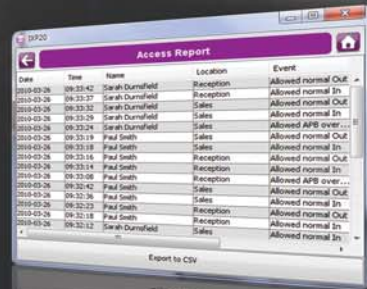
IXP20

Access Report

| Date | Time | Name | Location | Event |
|---|---|---|---|---|
| 2010-03-26 | 09:33:42 | Sarah Durnsfield | Reception | Allowed normal Out |
| 2010-03-26 | 09:33:37 | Sarah Durnsfield | Reception | Allowed normal In |
| 2010-03-26 | 09:33:32 | Sarah Durnsfield | Sales | Allowed normal Out |
| 2010-03-26 | 09:33:29 | Sarah Durnsfield | Sales | Allowed normal In |
| 2010-03-26 | 09:33:24 | Sarah Durnsfield | Sales | Allowed APB over... |
| 2010-03-26 | 09:33:19 | Paul Smith | Sales | Allowed normal Out |
| 2010-03-26 | 09:33:18 | Paul Smith | Sales | Allowed normal In |
| 2010-03-26 | 09:33:16 | Paul Smith | Reception | Allowed normal Out |
| 2010-03-26 | 09:33:14 | Paul Smith | Reception | Allowed normal In |
| 2010-03-26 | 09:33:08 | Paul Smith | Sales | Allowed APB over... |
| 2010-03-26 | 09:32:42 | Paul Smith | Sales | Allowed normal Out |
| 2010-03-26 | 09:32:36 | Paul Smith | Sales | Allowed normal In |
| 2010-03-26 | 09:32:23 | Paul Smith | Reception | Allowed normal Out |
| 2010-03-26 | 09:32:18 | Paul Smith | Reception | Allowed normal In |
| 2010-03-26 | 09:32:12 | Sarah Durnsfield | Sales | Allowed normal In |

Export to CSV